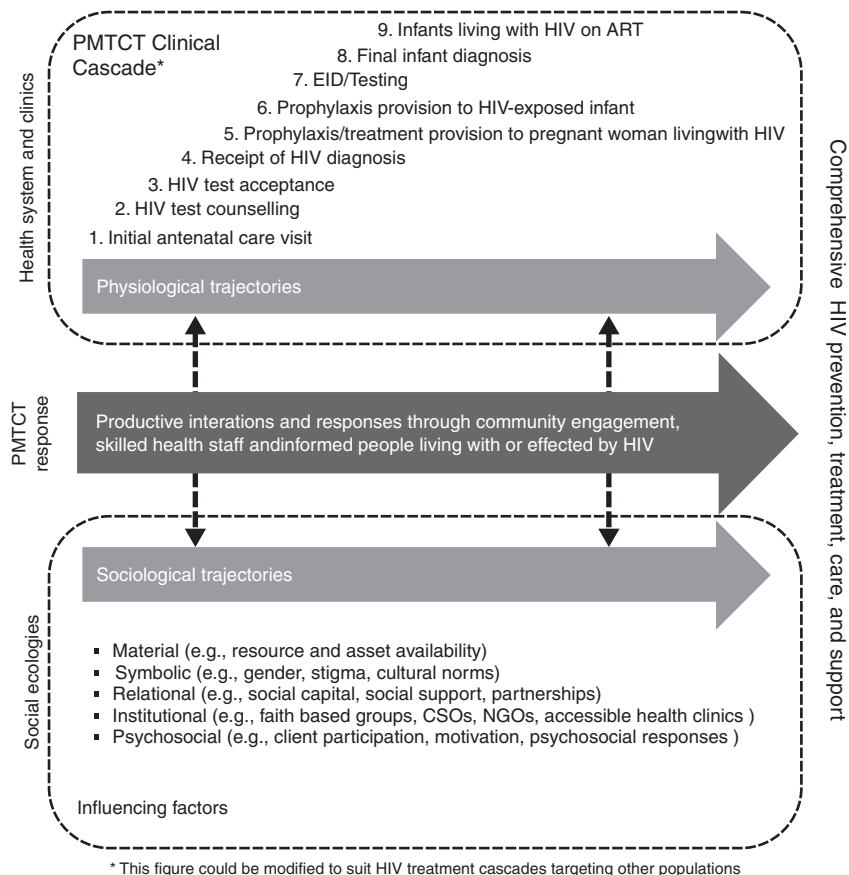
Health system and clinics

PMTCT Clinical Cascade*

9. Infants living with HIV on ART

8. Final infant diagnosis

7. EID/Testing

6. Prophylaxis provision to HIV-exposed infant

5. Prophylaxis/treatment provision to pregnant woman livingwith HIV

4. Receipt of HIV diagnosis

3. HIV test acceptance

2. HIV test counselling

1. Initial antenatal care visit

Physiological trajectories

PMTCT response

Productive interations and responses through community engagement, skilled health staff andinformed people living with or effected by HIV

Social ecologies

Sociological trajectories

- Material (e.g., resource and asset availability)
- Symbolic (e.g., gender, stigma, cultural norms)
- Relational (e.g., social capital, social support, partnerships)
- Institutional (e.g., faith based groups, CSOs, NGOs, accessible health clinics )
- Psychosocial (e.g., client participation, motivation, psychosocial responses )

Influencing factors

Comprehensive HIV prevention, treatment, care, and support

* This figure could be modified to suit HIV treatment cascades targeting other populations